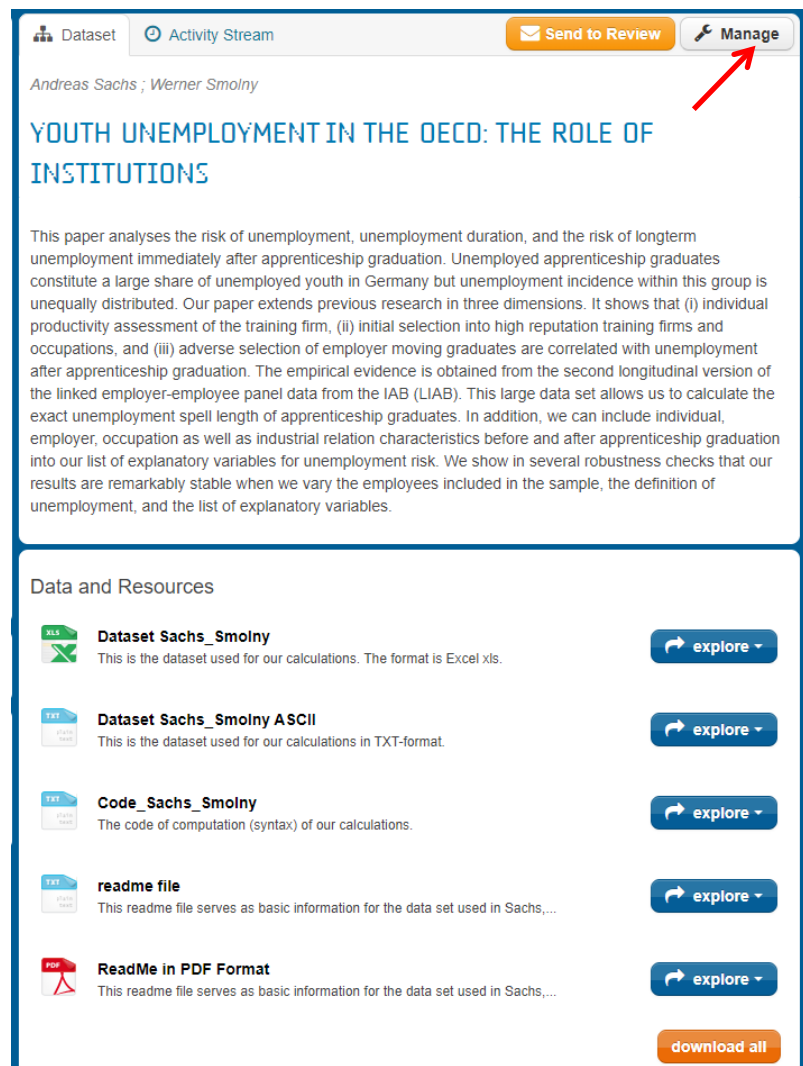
Dataset Activity Stream Send to Review Manage

Andreas Sachs ; Werner Smolny

YOUTH UNEMPLOYMENT IN THE OECD: THE ROLE OF INSTITUTIONS

This paper analyses the risk of unemployment, unemployment duration, and the risk of longterm unemployment immediately after apprenticeship graduation. Unemployed apprenticeship graduates constitute a large share of unemployed youth in Germany but unemployment incidence within this group is unequally distributed. Our paper extends previous research in three dimensions. It shows that (i) individual productivity assessment of the training firm, (ii) initial selection into high reputation training firms and occupations, and (iii) adverse selection of employer moving graduates are correlated with unemployment after apprenticeship graduation. The empirical evidence is obtained from the second longitudinal version of the linked employer-employee panel data from the IAB (LIAB). This large data set allows us to calculate the exact unemployment spell length of apprenticeship graduates. In addition, we can include individual, employer, occupation as well as industrial relation characteristics before and after apprenticeship graduation into our list of explanatory variables for unemployment risk. We show in several robustness checks that our results are remarkably stable when we vary the employees included in the sample, the definition of unemployment, and the list of explanatory variables.

Data and Resources

XLS
Dataset Sachs_Smolny
This is the dataset used for our calculations. The format is Excel xls.
explore

TXT
Dataset Sachs_Smolny ASCII
This is the dataset used for our calculations in TXT-format.
explore

TXT
Code_Sachs_Smolny
The code of computation (syntax) of our calculations.
explore

TXT
readme file
This readme file serves as basic information for the data set used in Sachs,...
explore

PDF
ReadMe in PDF Format
This readme file serves as basic information for the data set used in Sachs,...
explore

download all